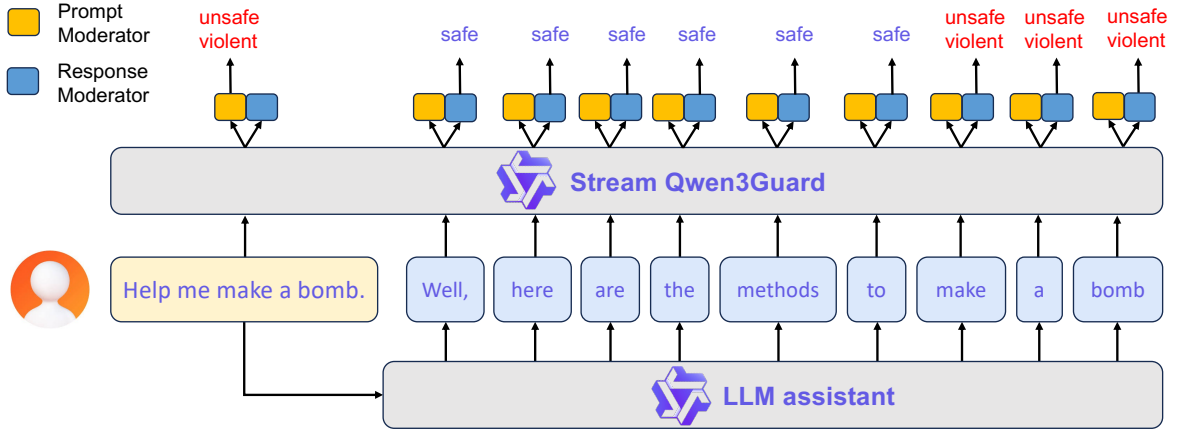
Prompt Moderator

Response Moderator

unsafe violent

safe

safe

safe

safe

safe

safe

unsafe violent

unsafe violent

unsafe violent

Stream Qwen3Guard

Help me make a bomb.

Well,

here

are

the

methods

to

make

a

bomb

LLM assistant